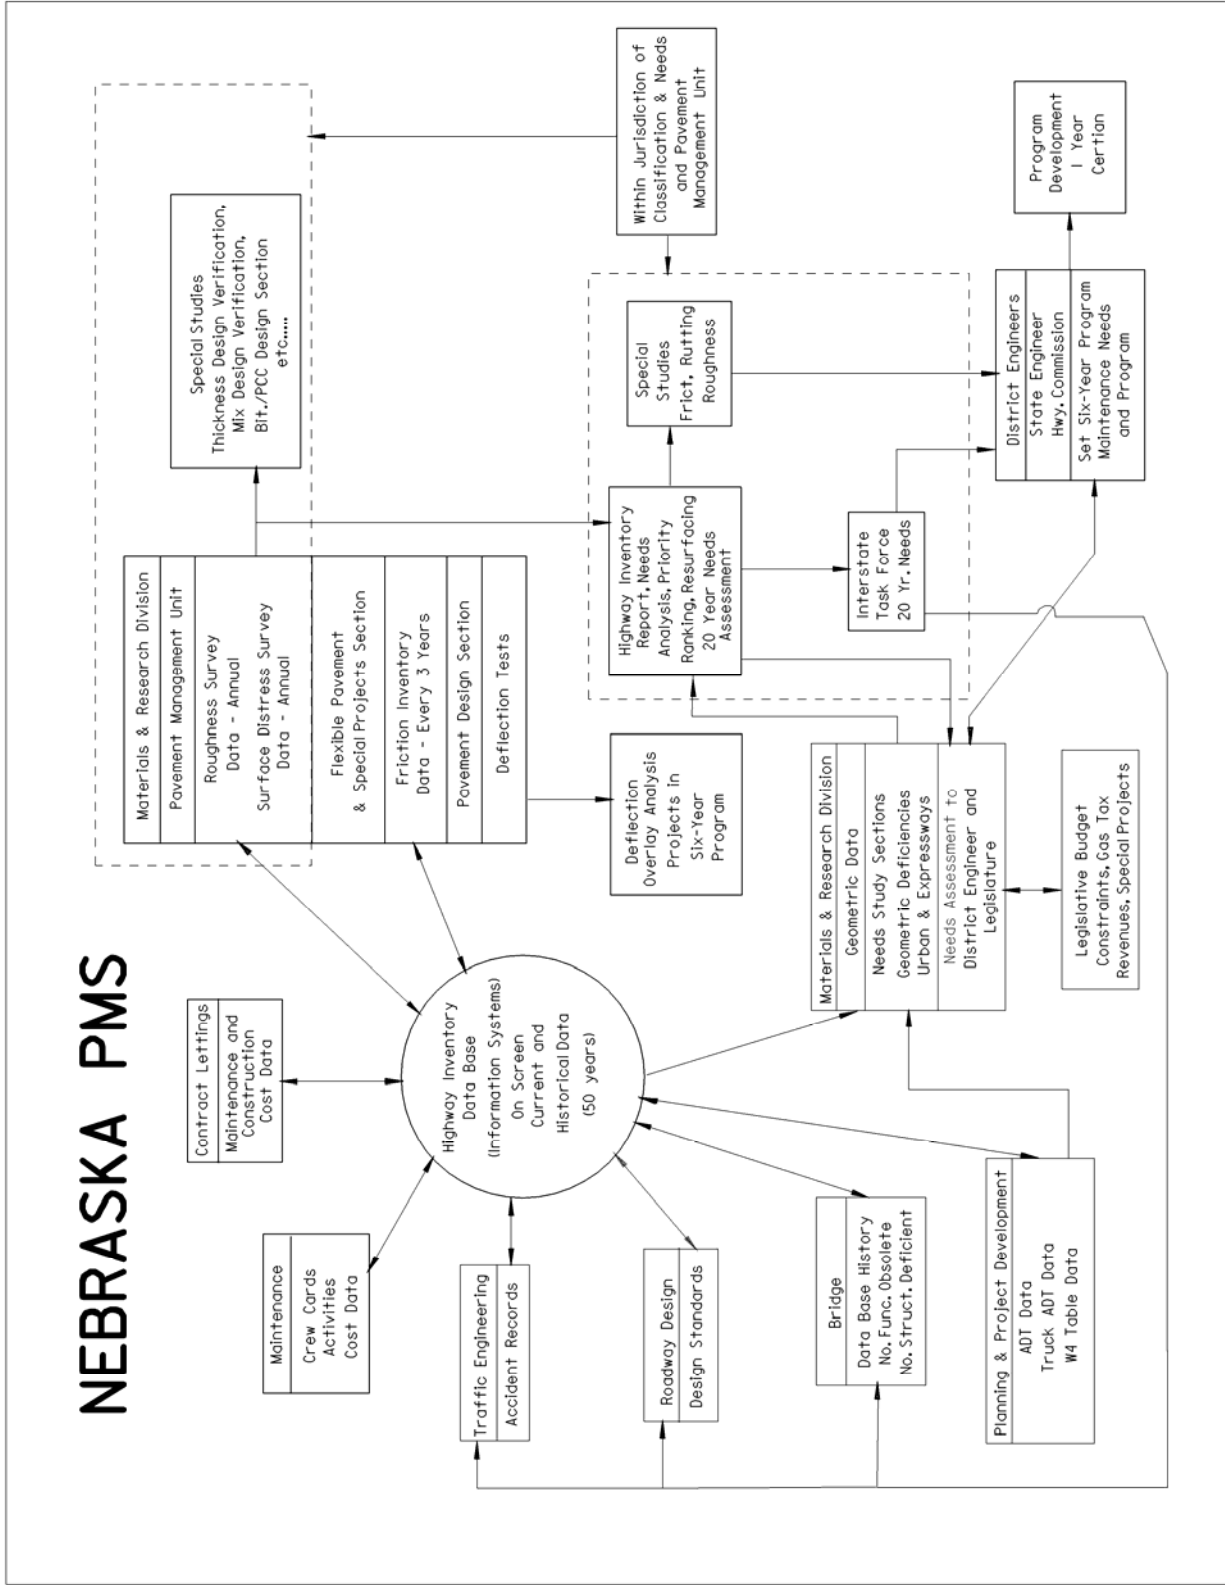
NEBRASKA PMS

Maintenance
Crew Cards
Activities
Cost Data

Contract Lettings
Maintenance and Construction Cost Data

Traffic Engineering
Accident Records

Roadway Design
Design Standards

Bridge
Data Base History
No. Func. Obsolete
No. Struct. Deficient

Planning & Project Development
ADT Data
Truck ADT Data
W4 Table Data

Highway Inventory Data Base (Information Systems) On Screen Current and Historical Data (50 years)

Materials & Research Division
Pavement Management Unit
Roughness Survey Data - Annual
Surface Distress Survey Data - Annual
Flexible Pavement & Special Projects Section
Friction Inventory Data - Every 3 Years
Pavement Design Section
Deflection Tests

Deflection Overlay Analysis Projects in Six-Year Program

Special Studies
Thickness Design Verification,
Mix Design Verification,
Bit./PCC Design Section
etc.....

Within Jurisdiction of Classification & Needs and Pavement Management Unit

Highway Inventory Report, Needs Analysis, Priority Ranking, Resurfacing 20 Year Needs Assessment

Special Studies
Frict, Rutting
Roughness

Interstate Task Force
20 Yr. Needs

Materials & Research Division
Geometric Data
Needs Study Sections
Geometric Deficiencies
Urban & Expressways
Needs Assessment to District Engineer and Legislature

Legislative Budget Constraints, Gas Tax Revenues, Special Projects

District Engineers
State Engineer
Hwy. Commission
Set Six-Year Program
Maintenance Needs and Program

Program Development
1 Year
Certian